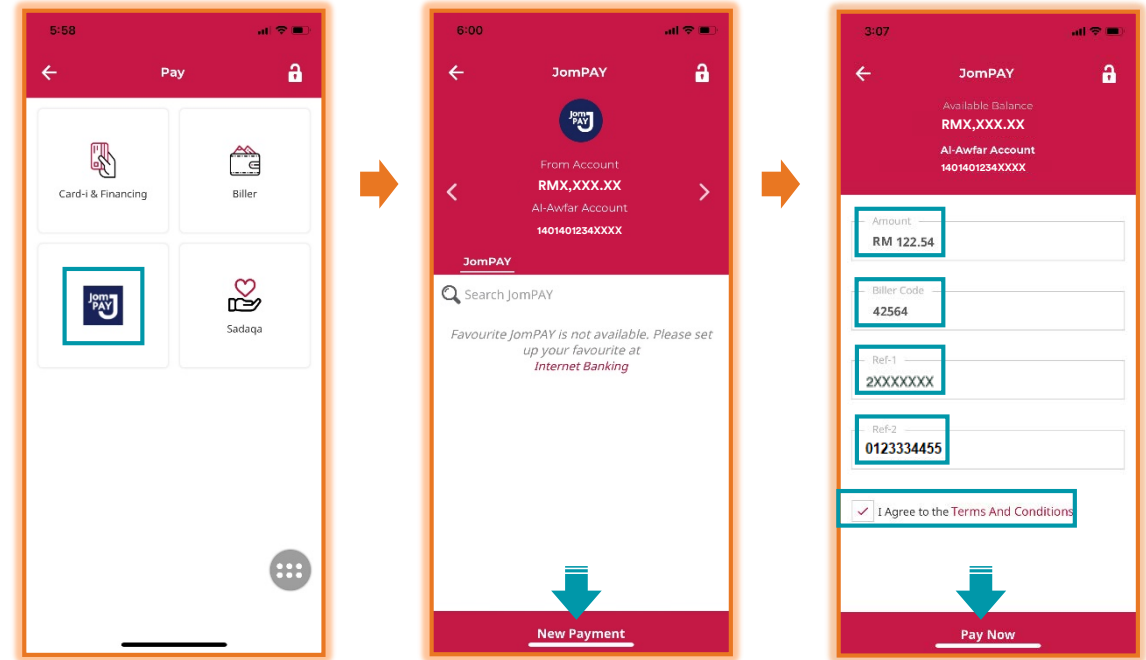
5:58

Pay

Card-i & Financing

Biller

Jom PAY

Sadaqa

6:00

JomPAY

Jom PAY

From Account

RMX,XXX.XX

Al-Awfar Account

1401401234XXXX

JomPAY

Search JomPAY

Favourite JomPAY is not available. Please set up your favourite at Internet Banking

New Payment

3:07

JomPAY

Available Balance

RMX,XXX.XX

Al-Awfar Account

1401401234XXXX

Amount

RM 122.54

Biller Code

42564

Ref-1

2XXXXXXX

Ref-2

0123334455

I Agree to the Terms And Conditions

Pay Now